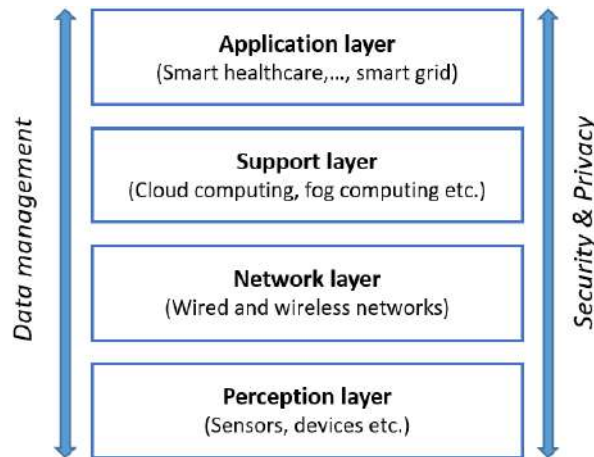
Data management

Application layer
(Smart healthcare,..., smart grid)

Support layer
(Cloud computing, fog computing etc.)

Network layer
(Wired and wireless networks)

Perception layer
(Sensors, devices etc.)

Security & Privacy